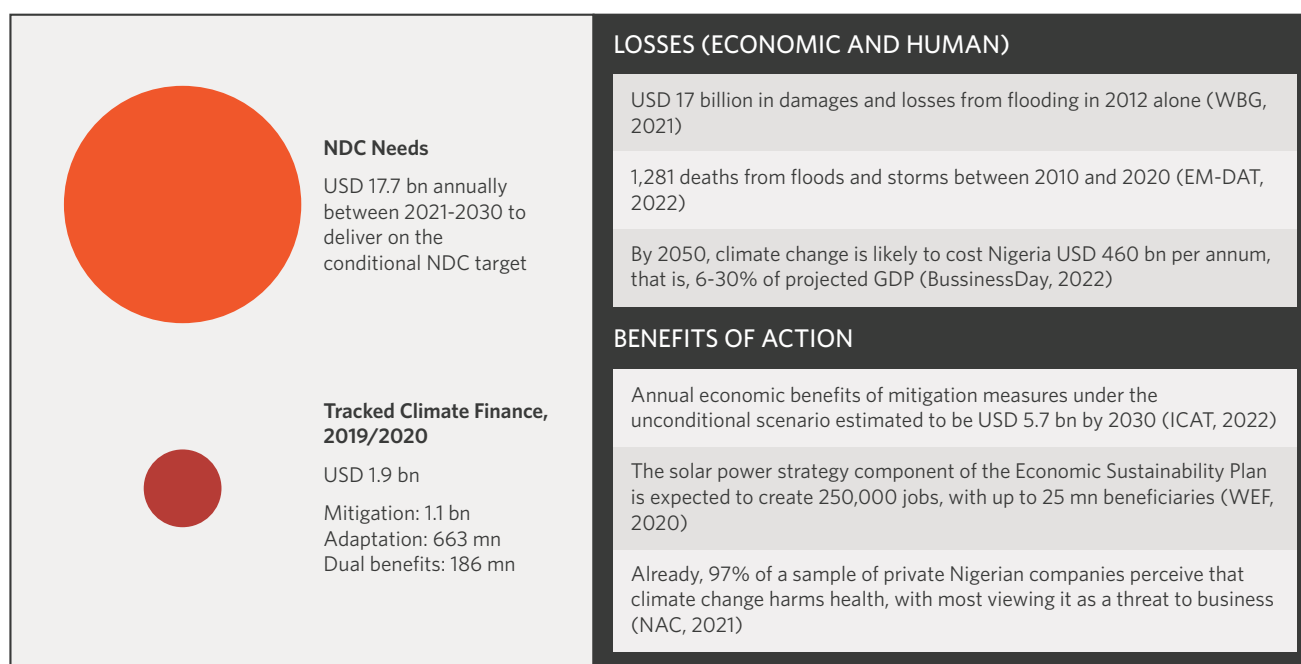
NDC Needs

USD 17.7 bn annually between 2021-2030 to deliver on the conditional NDC target

Tracked Climate Finance, 2019/2020

USD 1.9 bn

Mitigation: 1.1 bn
Adaptation: 663 mn
Dual benefits: 186 mn

LOSSES (ECONOMIC AND HUMAN)

USD 17 billion in damages and losses from flooding in 2012 alone (WBG, 2021)

1,281 deaths from floods and storms between 2010 and 2020 (EM-DAT, 2022)

By 2050, climate change is likely to cost Nigeria USD 460 bn per annum, that is, 6-30% of projected GDP (BussinessDay, 2022)

BENEFITS OF ACTION

Annual economic benefits of mitigation measures under the unconditional scenario estimated to be USD 5.7 bn by 2030 (ICAT, 2022)

The solar power strategy component of the Economic Sustainability Plan is expected to create 250,000 jobs, with up to 25 mn beneficiaries (WEF, 2020)

Already, 97% of a sample of private Nigerian companies perceive that climate change harms health, with most viewing it as a threat to business (NAC, 2021)